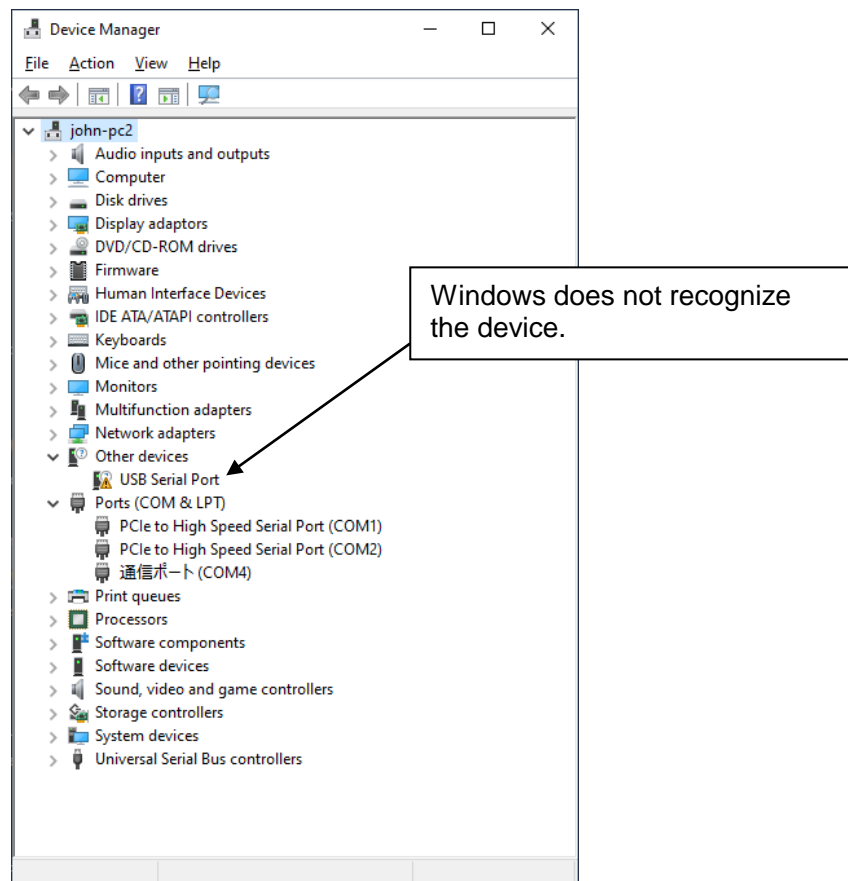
Device Manager

File Action View Help

john-pc2
Audio inputs and outputs
Computer
Disk drives
Display adaptors
DVD/CD-ROM drives
Firmware
Human Interface Devices
IDE ATA/ATAPI controllers
Keyboards
Mice and other pointing devices
Monitors
Multifunction adapters
Network adapters
Other devices
USB Serial Port
Ports (COM & LPT)
PCIe to High Speed Serial Port (COM1)
PCIe to High Speed Serial Port (COM2)
通信ポート (COM4)
Print queues
Processors
Software components
Software devices
Sound, video and game controllers
Storage controllers
System devices
Universal Serial Bus controllers

Windows does not recognize the device.